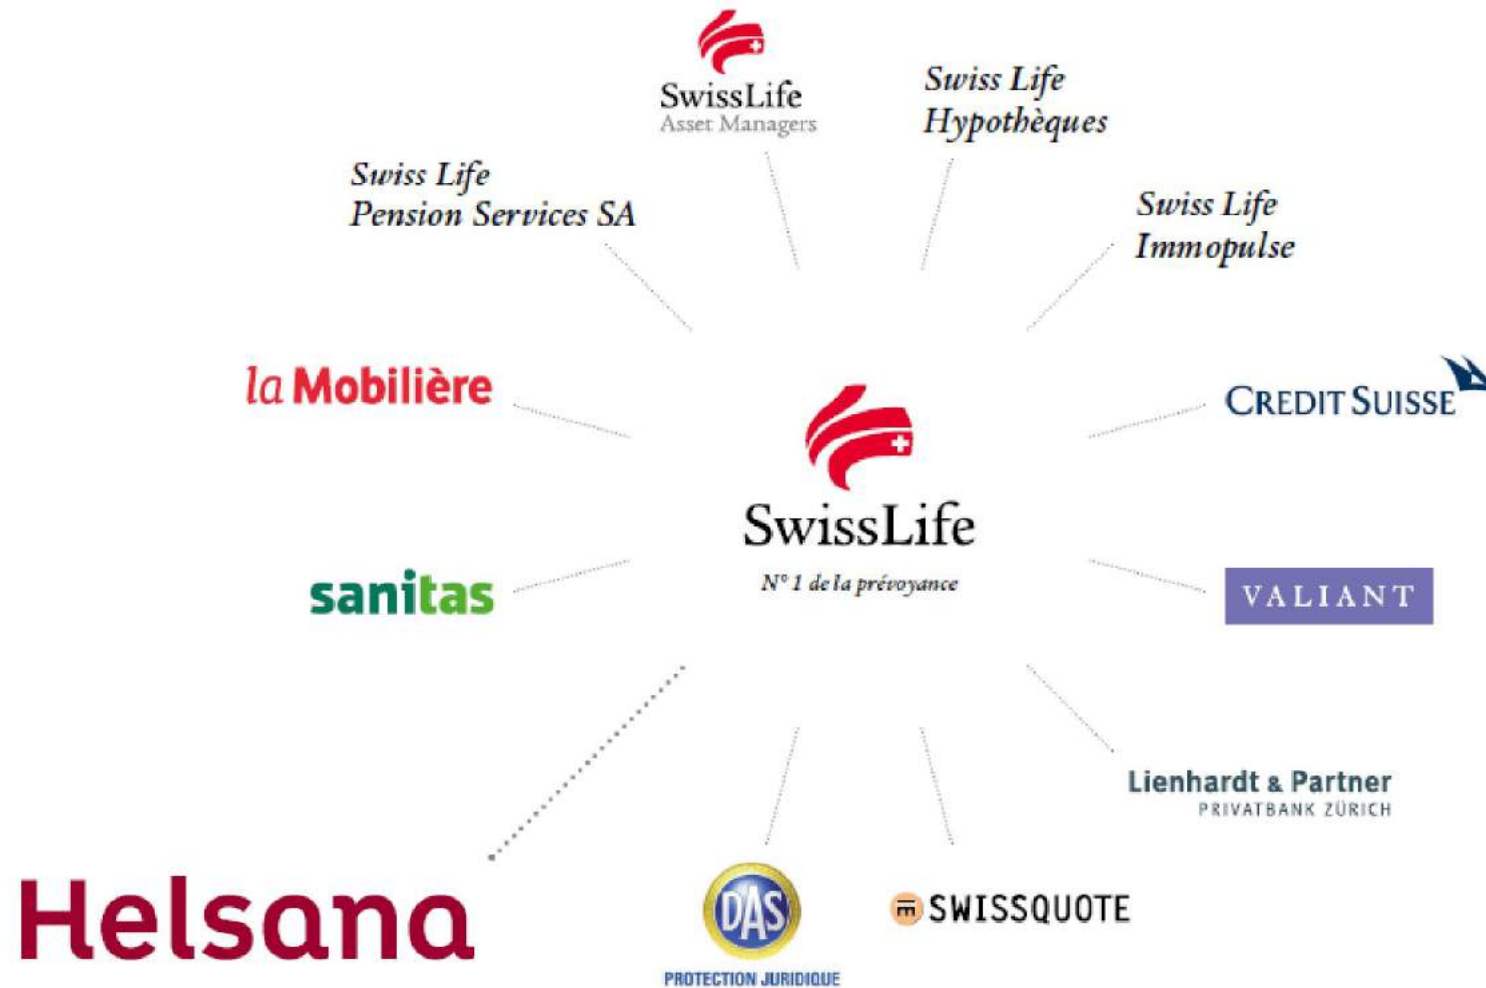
SwissLife
Asset Managers

Swiss Life
Hypothèques

Swiss Life
Pension Services SA

Swiss Life
Immopulse

la Mobilière

CREDIT SUISSE

SwissLife
N° 1 de la prévoyance

sanitas

VALIANT

Lienhardt & Partner
PRIVATBANK ZÜRICH

Helsana

DAS
PROTECTION JURIDIQUE

SWISSQUOTE